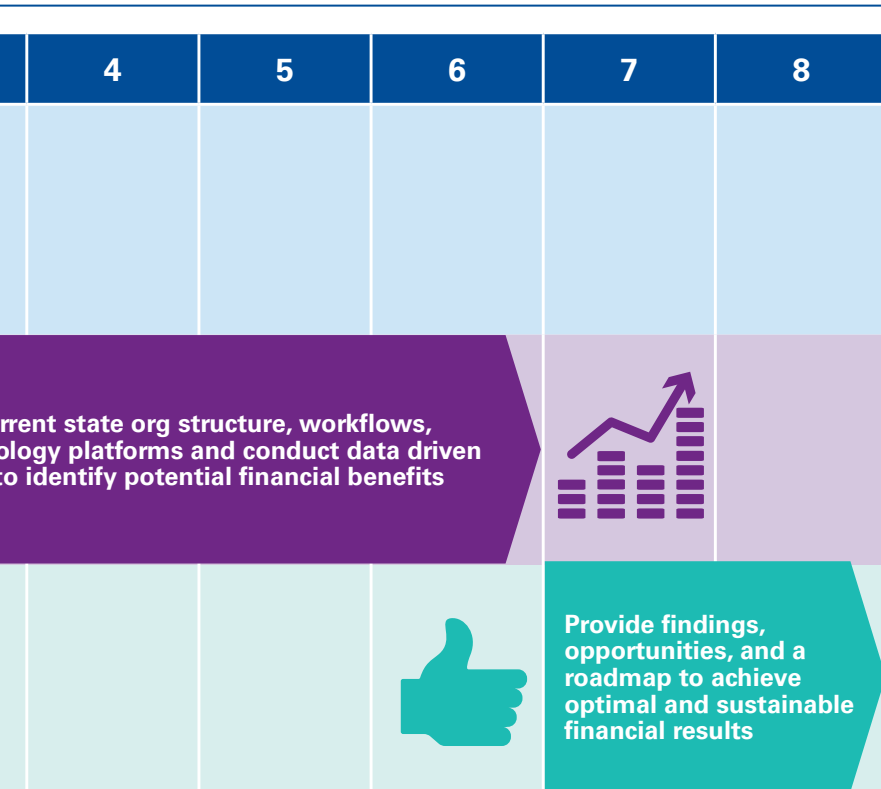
| 4 | 5 | 6 | 7 | 8 |
|---|---|---|---|---|

rrent state org structure, workflows, ology platforms and conduct data driven to identify potential financial benefits

Provide findings, opportunities, and a roadmap to achieve optimal and sustainable financial results